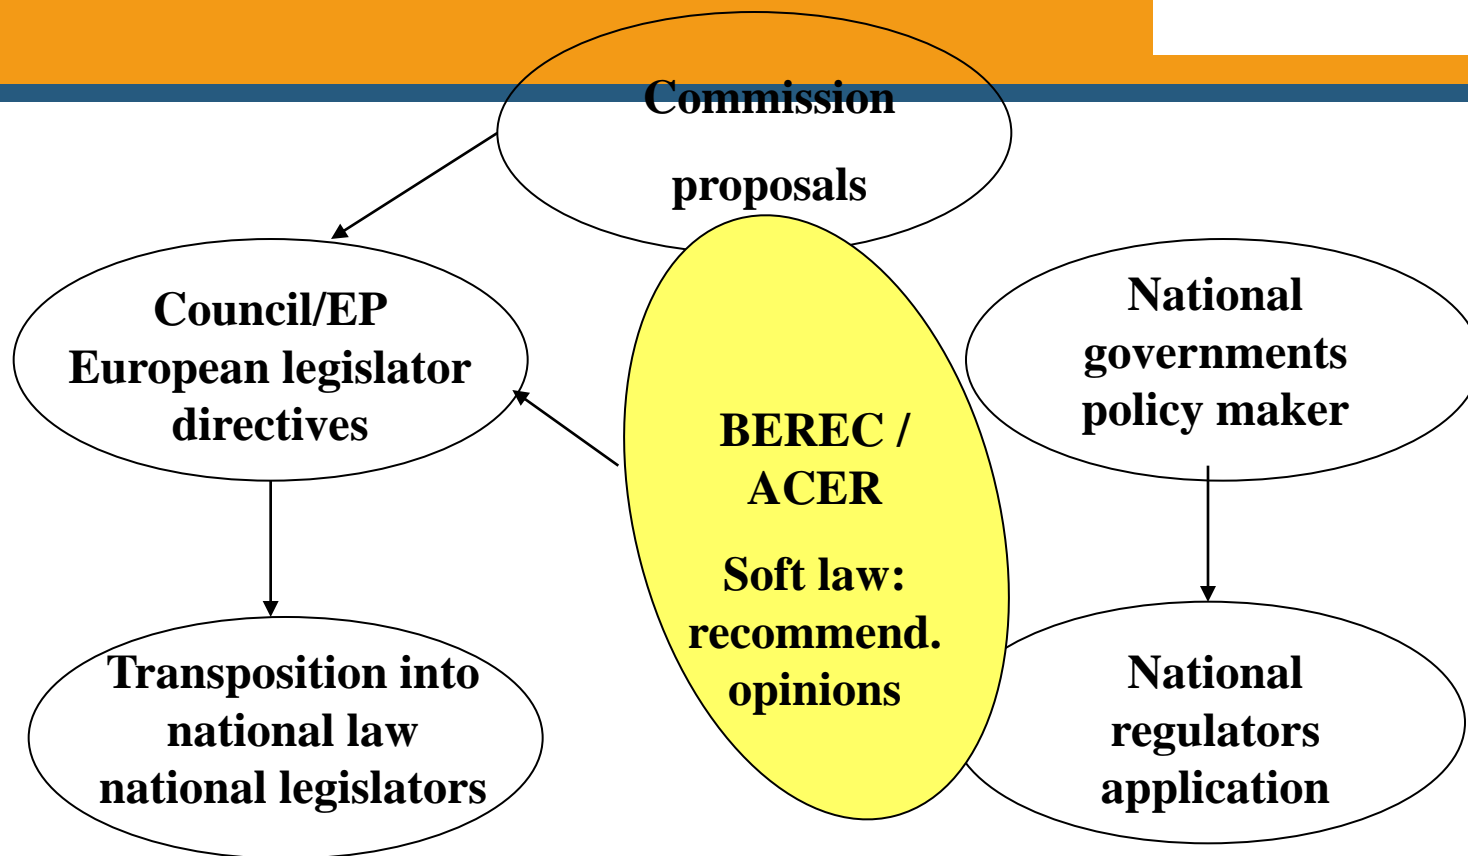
Commission

proposals

Council/EP
European legislator
directives

National
governments
policy maker

BEREC /
ACER

Soft law:
recommend.
opinions

Transposition into
national law
national legislators

National
regulators
application